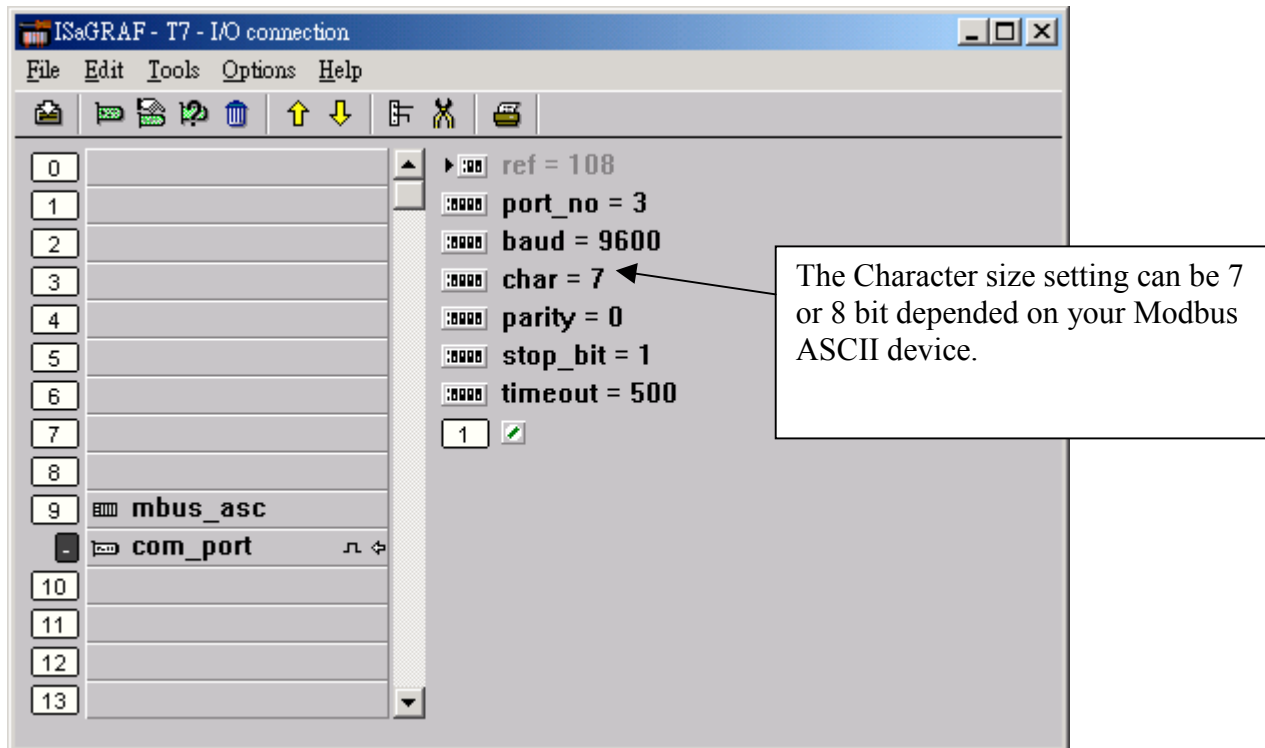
ISaGRAF - T7 - I/O connection

File Edit Tools Options Help

0
1
2
3
4
5
6
7
8
9 mbus_asc
- com_port
10
11
12
13

ref = 108
port_no = 3
baud = 9600
char = 7
parity = 0
stop_bit = 1
timeout = 500
1

The Character size setting can be 7 or 8 bit depended on your Modbus ASCII device.